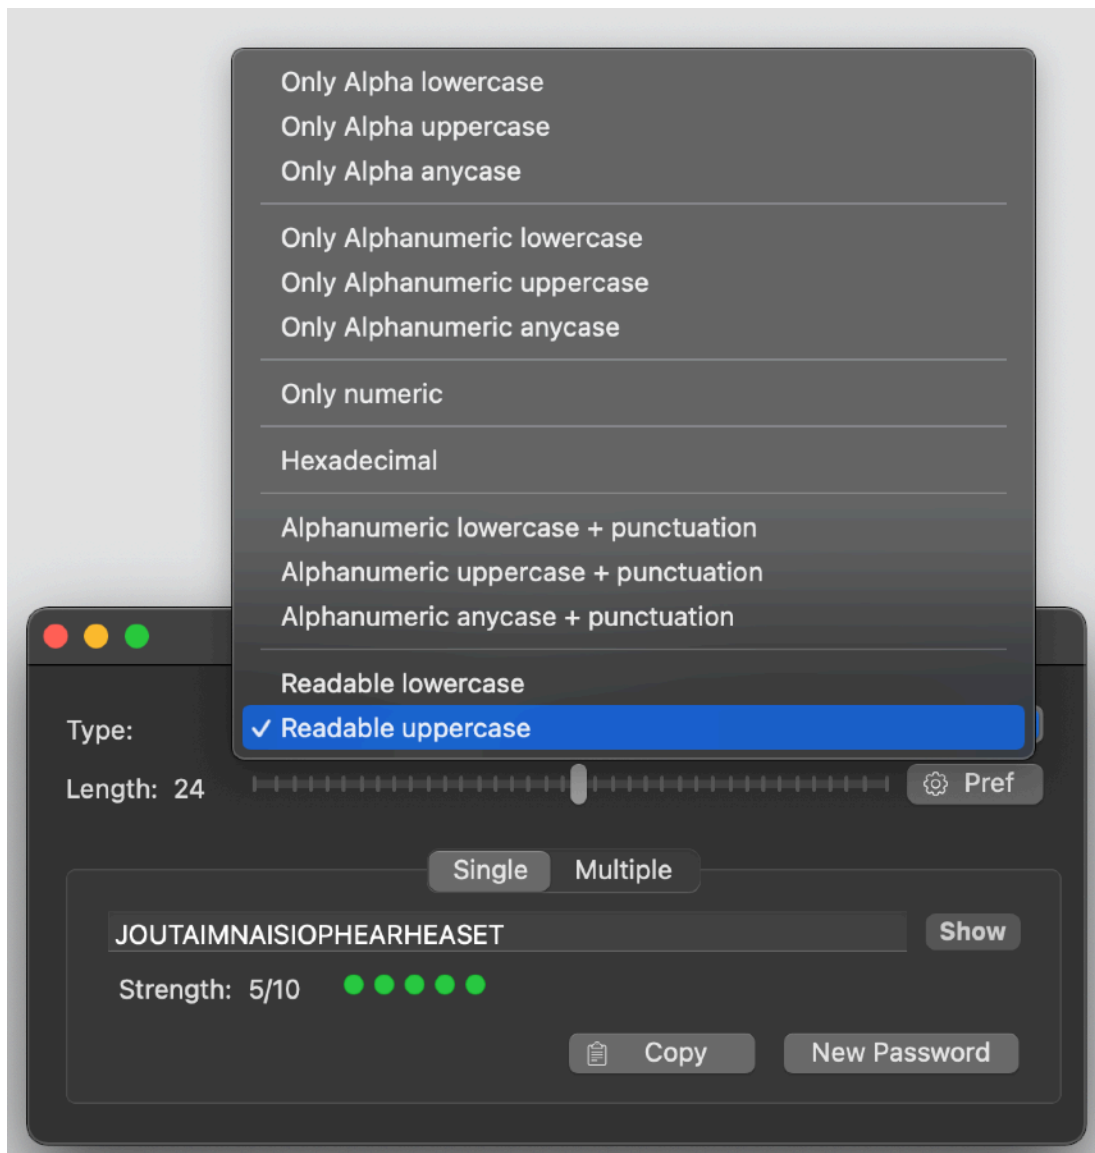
Only Alpha lowercase
Only Alpha uppercase
Only Alpha anycase

Only Alphanumeric lowercase
Only Alphanumeric uppercase
Only Alphanumeric anycase

Only numeric

Hexadecimal

Alphanumeric lowercase + punctuation
Alphanumeric uppercase + punctuation
Alphanumeric anycase + punctuation

Readable lowercase
✓ Readable uppercase

Type:

Length: 24

Pref

Single Multiple

JOUTAIMNAISIOPHEARHEASET

Show

Strength: 5/10

Copy

New Password